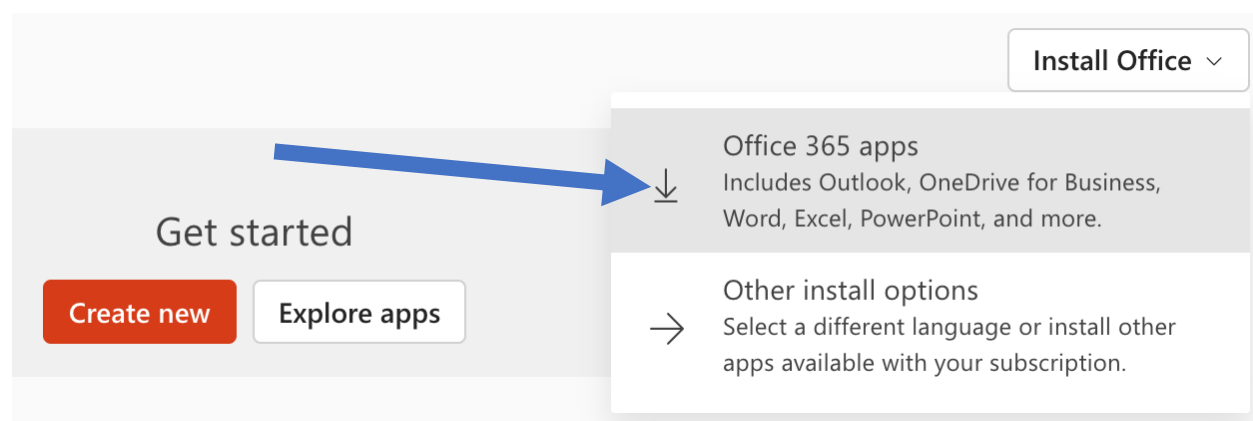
Install Office

Office 365 apps
Includes Outlook, OneDrive for Business, Word, Excel, PowerPoint, and more.

Get started

Create new

Explore apps

Other install options
Select a different language or install other apps available with your subscription.